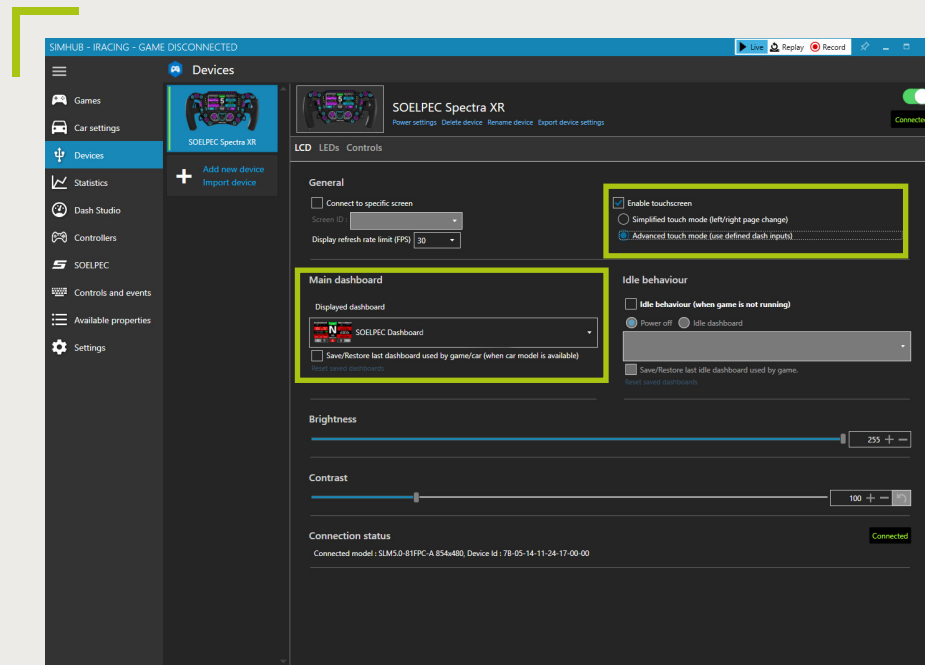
SIMHUB - IRACING - GAME DISCONNECTED

Live Replay Record

Devices

Games
Car settings
Devices
Statistics
Dash Studio
Controllers
SOELPEC
Controls and events
Available properties
Settings

SOELPEC Spectra XR

Add new device
Import device

SOELPEC Spectra XR
Power settings Delete device Rename device Export device settings

Connected

LCD LEDs Controls

General

Connect to specific screen
Screen ID :
Display refresh rate limit (FPS) 30

Enable touchscreen
Simplified touch mode (left/right page change)
Advanced touch mode (use defined dash inputs)

Main dashboard

Displayed dashboard

SOELPEC Dashboard

Save/Restore last dashboard used by game/car (when car model is available)
Reset saved dashboards

Idle behaviour

Idle behaviour (when game is not running)
Power off Idle dashboard

Save/Restore last idle dashboard used by game.
Reset saved dashboards

Brightness

255 + −

Contrast

100 + −

Connection status

Connected

Connected model : SLM5.0-81FPC-A 854x480, Device Id : 78-05-14-11-24-17-00-00